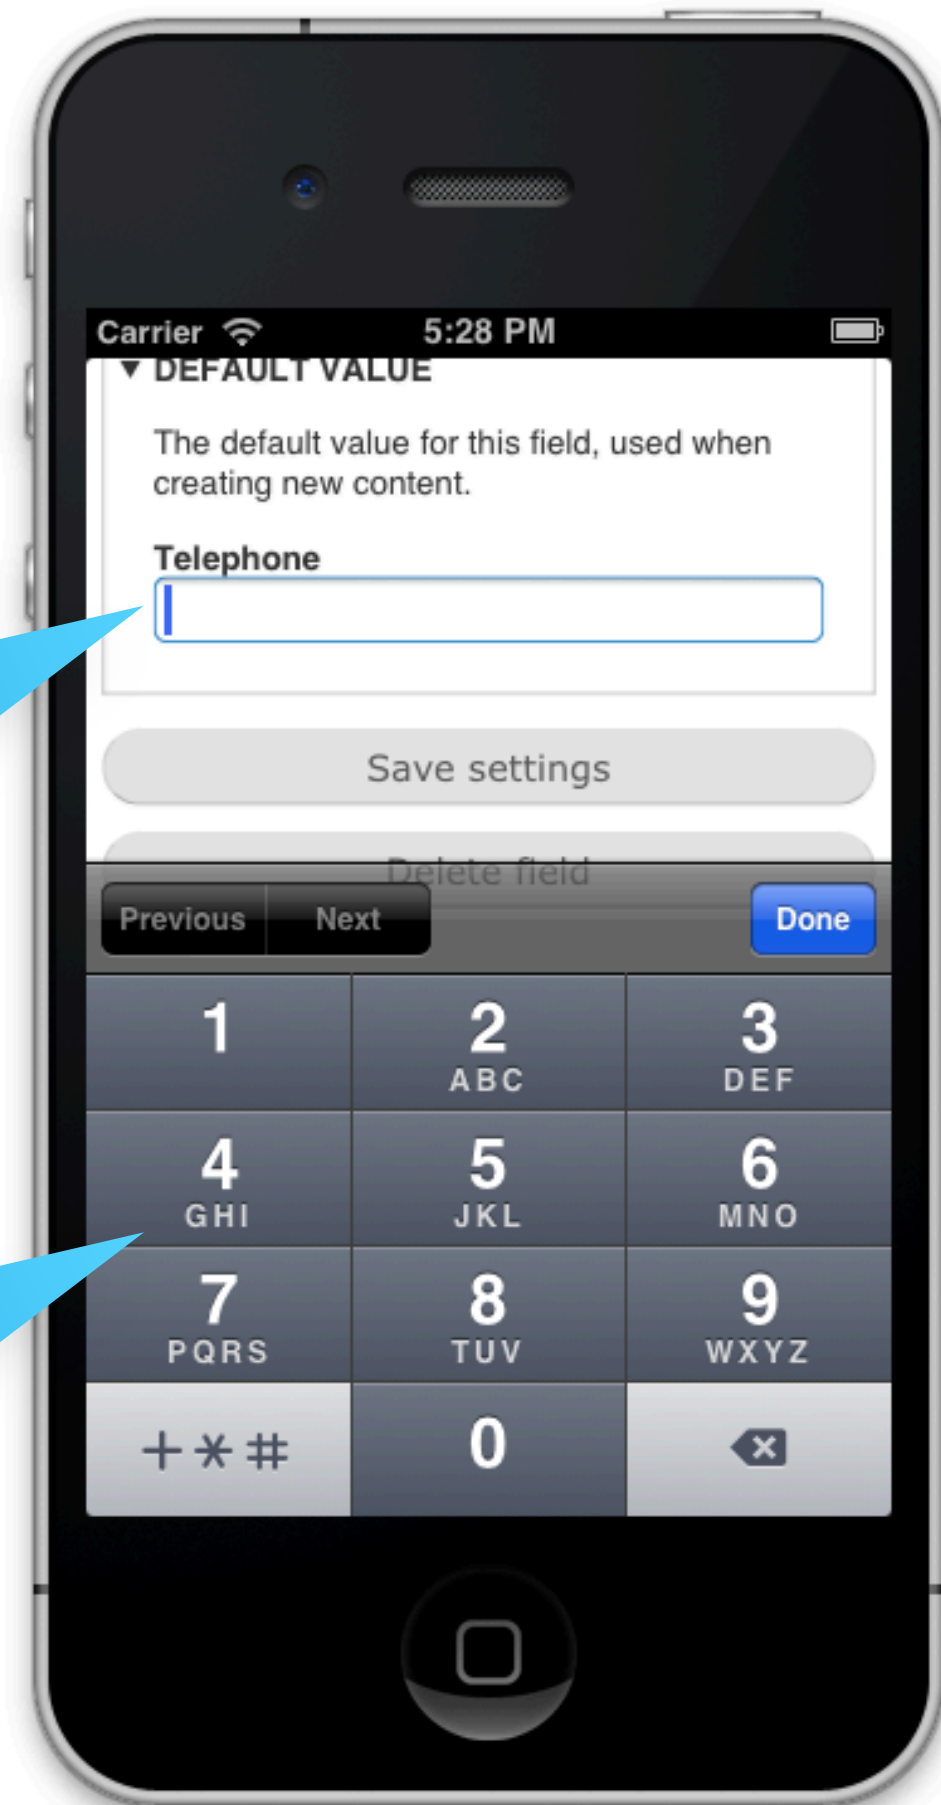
Carrier 5:28 PM

▼ DEFAULT VALUE

The default value for this field, used when creating new content.

Telephone

Save settings

Delete field

Previous Next Done

1
2 ABC
3 DEF
4 GHI
5 JKL
6 MNO
7 PQRS
8 TUV
9 WXYZ
+*#
0